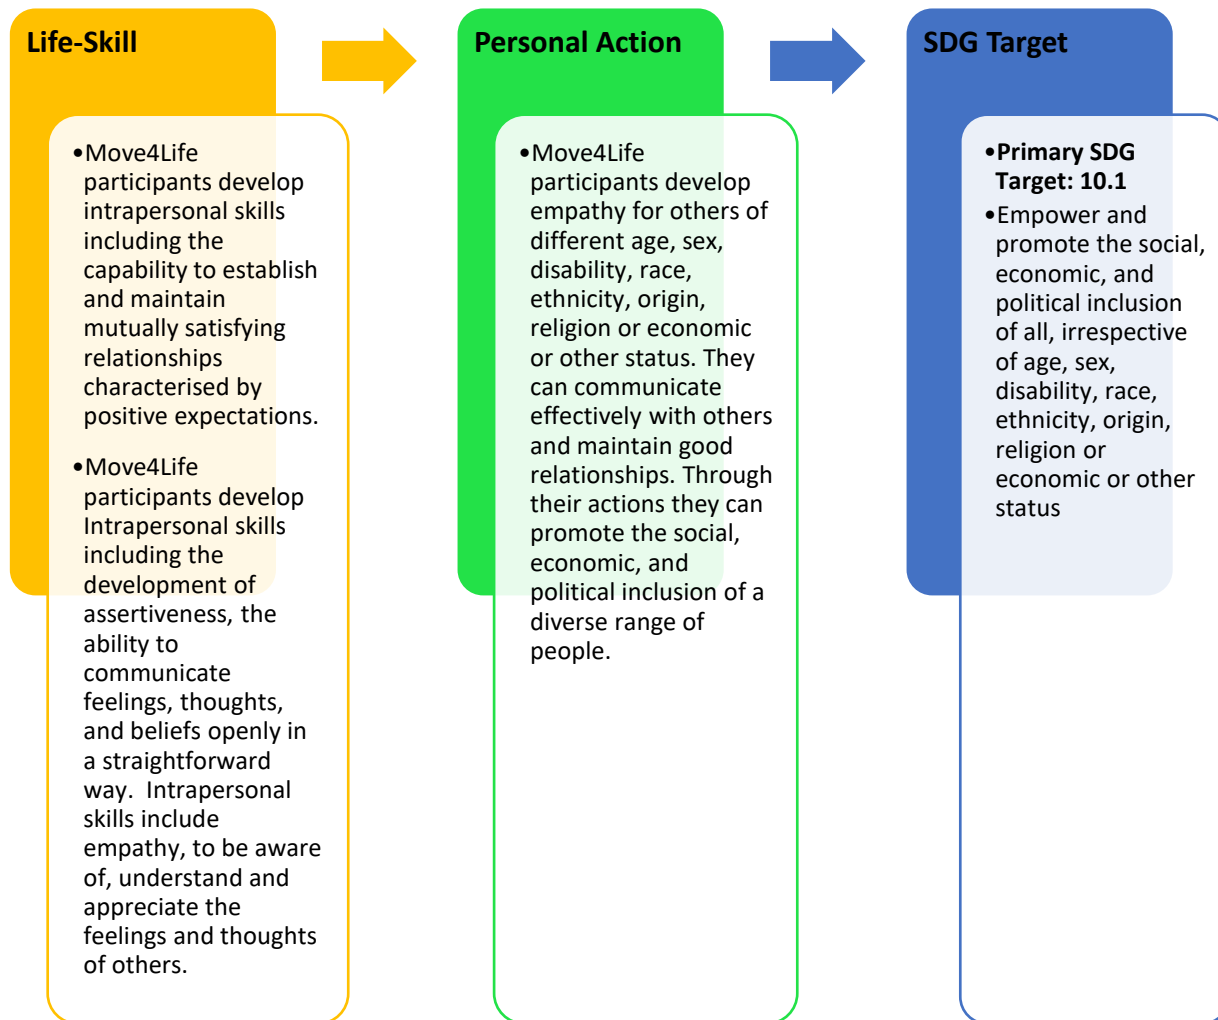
Life-Skill

• Move4Life participants develop intrapersonal skills including the capability to establish and maintain mutually satisfying relationships characterised by positive expectations.

• Move4Life participants develop Intrapersonal skills including the development of assertiveness, the ability to communicate feelings, thoughts, and beliefs openly in a straightforward way. Intrapersonal skills include empathy, to be aware of, understand and appreciate the feelings and thoughts of others.

Personal Action

• Move4Life participants develop empathy for others of different age, sex, disability, race, ethnicity, origin, religion or economic or other status. They can communicate effectively with others and maintain good relationships. Through their actions they can promote the social, economic, and political inclusion of a diverse range of people.

SDG Target

• **Primary SDG Target: 10.1**

• Empower and promote the social, economic, and political inclusion of all, irrespective of age, sex, disability, race, ethnicity, origin, religion or economic or other status